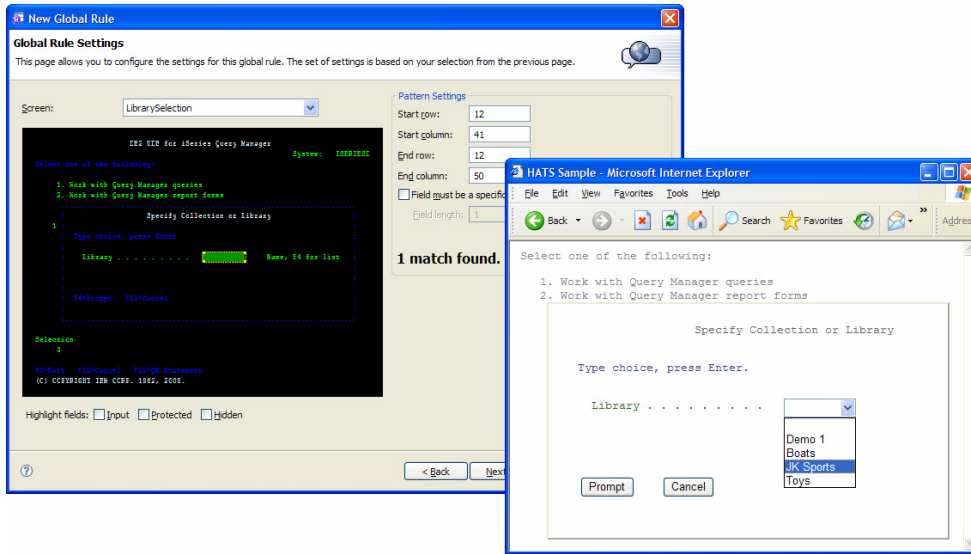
New Global Rule

Global Rule Settings

This page allows you to configure the settings for this global rule. The set of settings is based on your selection from the previous page.

Screen: LibrarySelection

DB2 UDB for iSeries Query Manager

System: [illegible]

Select one of the following:

1. Work with Query Manager queries
2. Work with Query Manager report forms

Specify Collection or Library

Type choice, press Enter.

Library . . . . . . . . . Name, F4 for list

F4=Prompt F12=Cancel

Selection

F3=Exit F12=Cancel F22=QM Statement
(C) COPYRIGHT IBM CORP. 1982, 2005.

Highlight fields: Input Protected Hidden

Pattern Settings

Start row: 12

Start column: 41

End row: 12

End column: 50

Field must be a specific

Field length: 1

1 match found.

< Back Next

HATS Sample - Microsoft Internet Explorer

File Edit View Favorites Tools Help

Back Search Favorites

Address

Select one of the following:

1. Work with Query Manager queries
2. Work with Query Manager report forms

Specify Collection or Library

Type choice, press Enter.

Library . . . . . . . . .

Demo 1
Boats
JK Sports
Toys

Prompt Cancel